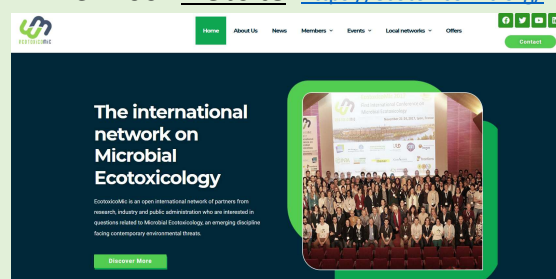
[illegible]

EcotoxicoMic

Home About Us News Members Events Local networks Offers

Contact

The international network on Microbial Ecotoxicology

EcotoxicoMic is an open international network of partners from research, industry and public administration who are interested in questions related to Microbial Ecotoxicology, an emerging discipline facing contemporary environmental threats.

Discover More